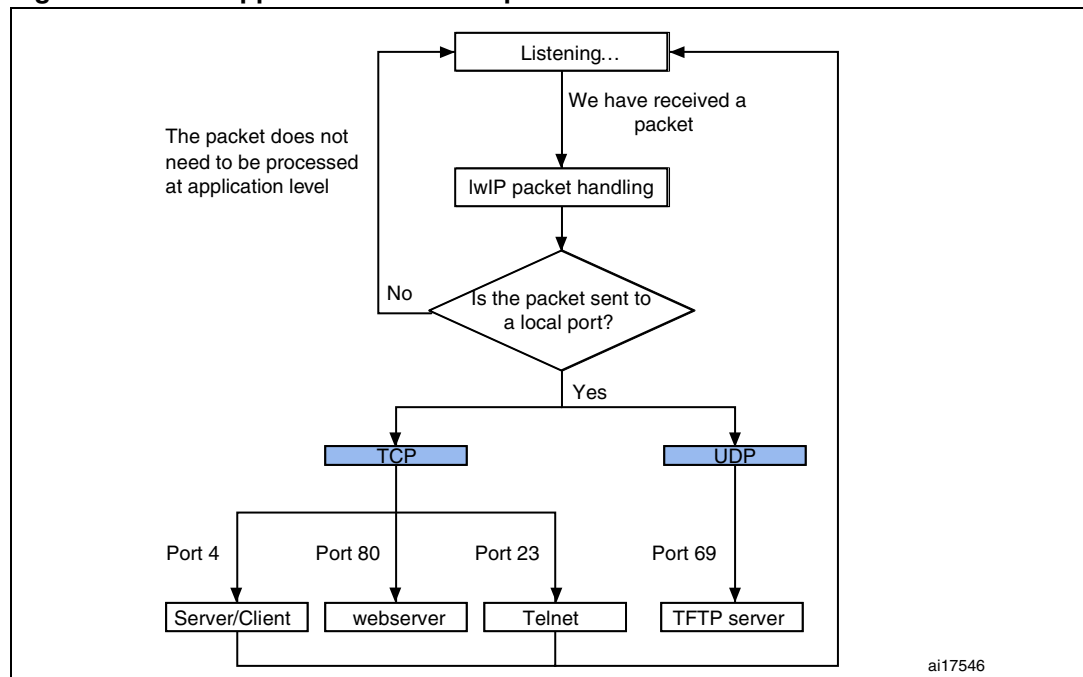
Listening...

We have received a packet

The packet does not need to be processed at application level

lwIP packet handling

No

Is the packet sent to a local port?

Yes

TCP

UDP

Port 4

Port 80

Port 23

Port 69

Server/Client

webserver

Telnet

TFTP server

ai17546